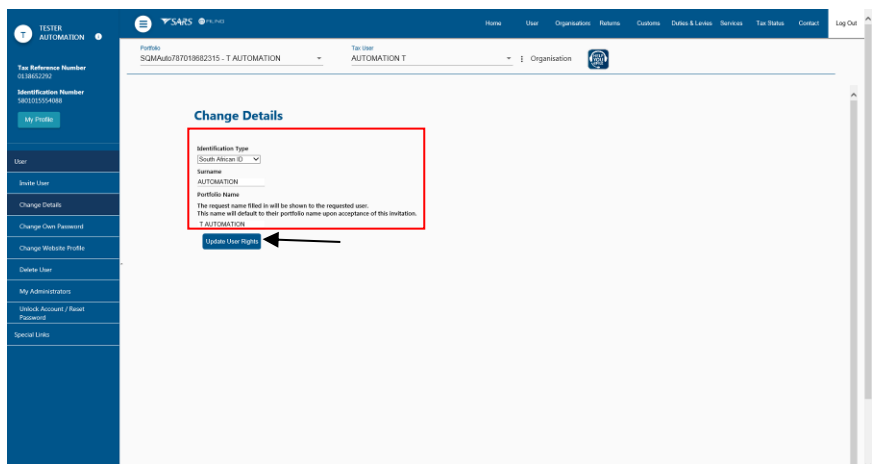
T TESTER AUTOMATION

Tax Reference Number
0138652292

Identification Number
5801015554088

My Profile

User

Invite User

Change Details

Change Own Password

Change Website Profile

Delete User

My Administrators

Unlock Account / Reset Password

Special Links

SARS eFiling

Home User Organisations Returns Customs Duties & Levies Services Tax Status Contact Log Out

Portfolio
SQMAuto787018682315 - T AUTOMATION

Tax User
AUTOMATION T

Organisation

Change Details

Identification Type
South African ID

Surname
AUTOMATION

Portfolio Name
The request name filled in will be shown to the requested user.
This name will default to their portfolio name upon acceptance of this invitation.
T AUTOMATION

Update User Rights